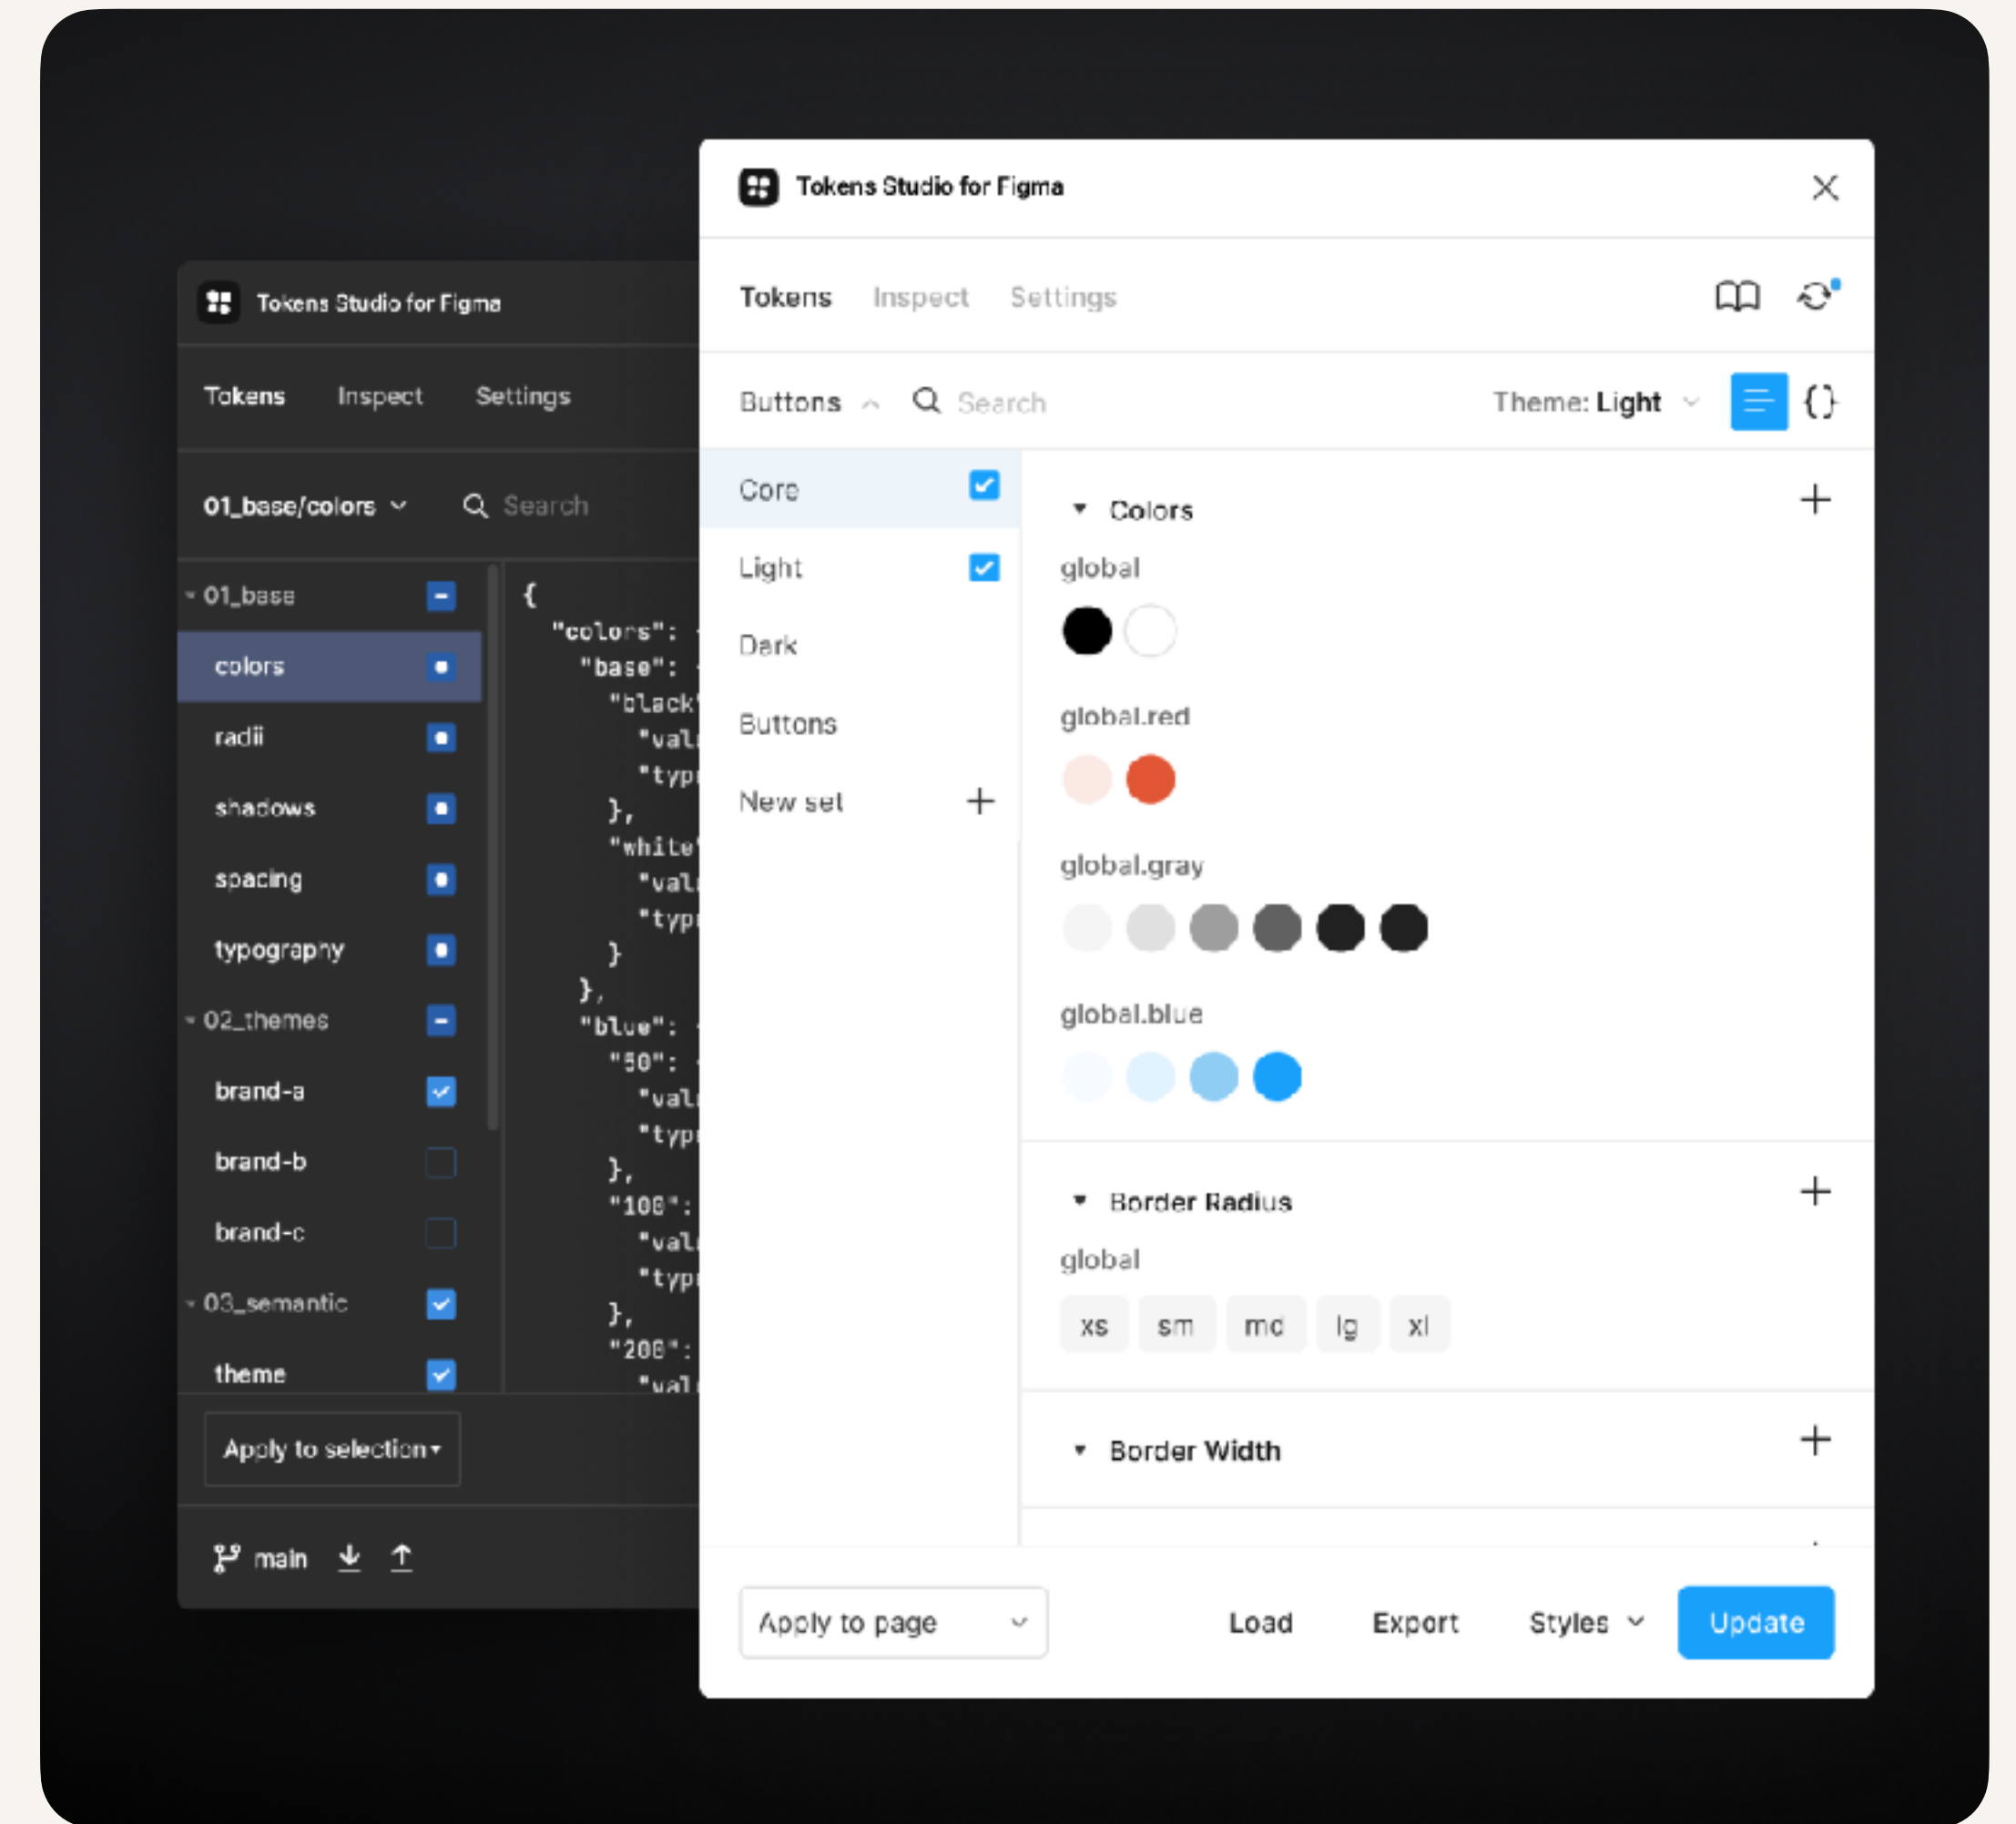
Tokens Studio for Figma

Tokens Inspect Settings

01_base/colors Search

01_base
colors
radii
shadows
spacing
typography
02_themes
brand-a
brand-b
brand-c
03_semantic
theme

{
"colors":
"base":
"black
"val
"typ
},
"white
"val
"typ
}
},
"blue":
"50":
"val
"typ
},
"100":
"val
"typ
},
"200":
"val

Apply to selection

main

Tokens Studio for Figma

Tokens Inspect Settings

Buttons Search Theme: Light

Core
Light
Dark
Buttons
New set

Colors
global
global.red
global.gray
global.blue

Border Radius
global
xs sm md lg xl

Border Width

Apply to page Load Export Styles Update